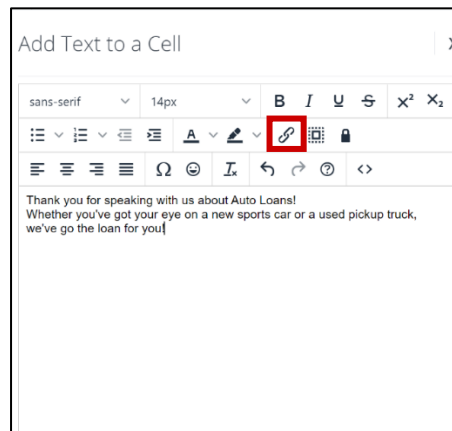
Add Text to a Cell

sans-serif 14px B I U S $X^2$ $X_2$

A

Ω $I_x$ <>

Thank you for speaking with us about Auto Loans!
Whether you've got your eye on a new sports car or a used pickup truck, we've go the loan for you!